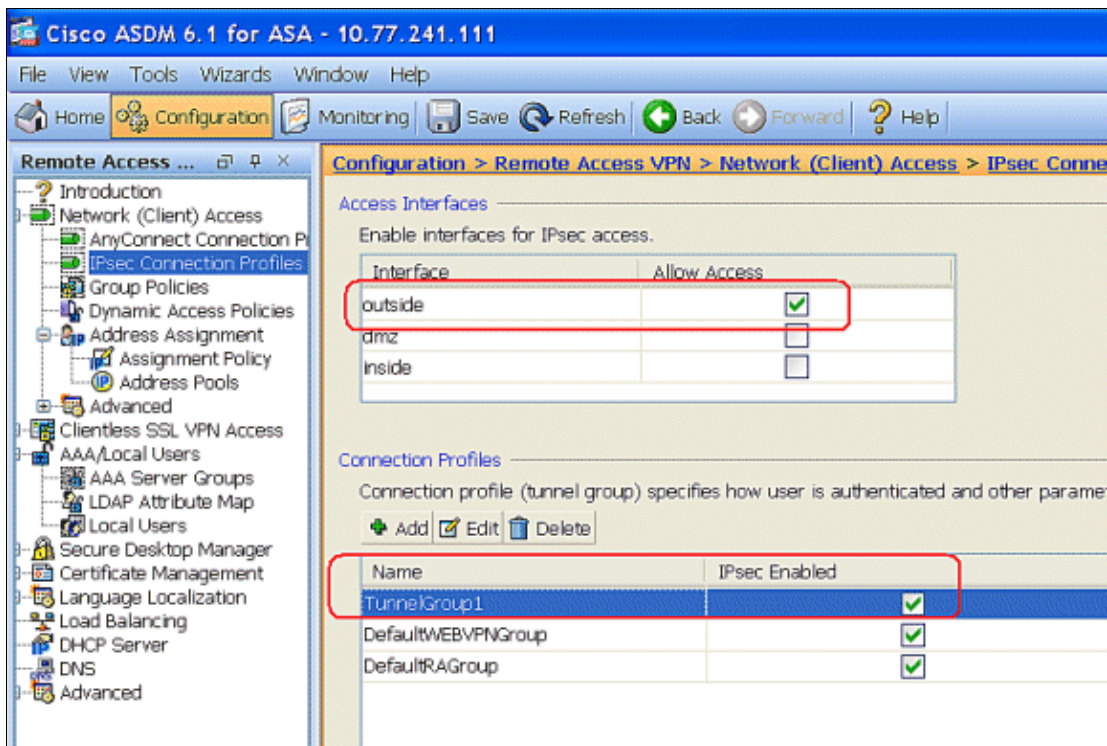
Cisco ASDM 6.1 for ASA - 10.77.241.111

File View Tools Wizards Window Help

Home Configuration Monitoring Save Refresh Back Forward Help

Remote Access ...

Introduction
Network (Client) Access
AnyConnect Connection P
IPsec Connection Profiles
Group Policies
Dynamic Access Policies
Address Assignment
Assignment Policy
Address Pools
Advanced
Clientless SSL VPN Access
AAA/Local Users
AAA Server Groups
LDAP Attribute Map
Local Users
Secure Desktop Manager
Certificate Management
Language Localization
Load Balancing
DHCP Server
DNS
Advanced

Configuration > Remote Access VPN > Network (Client) Access > IPsec Conne

Access Interfaces

Enable interfaces for IPsec access.

| Interface | Allow Access |
|---|---|
| outside | ☑ |
| dmz | ☐ |
| inside | ☐ |

Connection Profiles

Connection profile (tunnel group) specifies how user is authenticated and other paramet

Add Edit Delete

| Name | IPsec Enabled |
|---|---|
| TunnelGroup1 | ☑ |
| DefaultWEBVPNGroup | ☑ |
| DefaultRAGroup | ☑ |